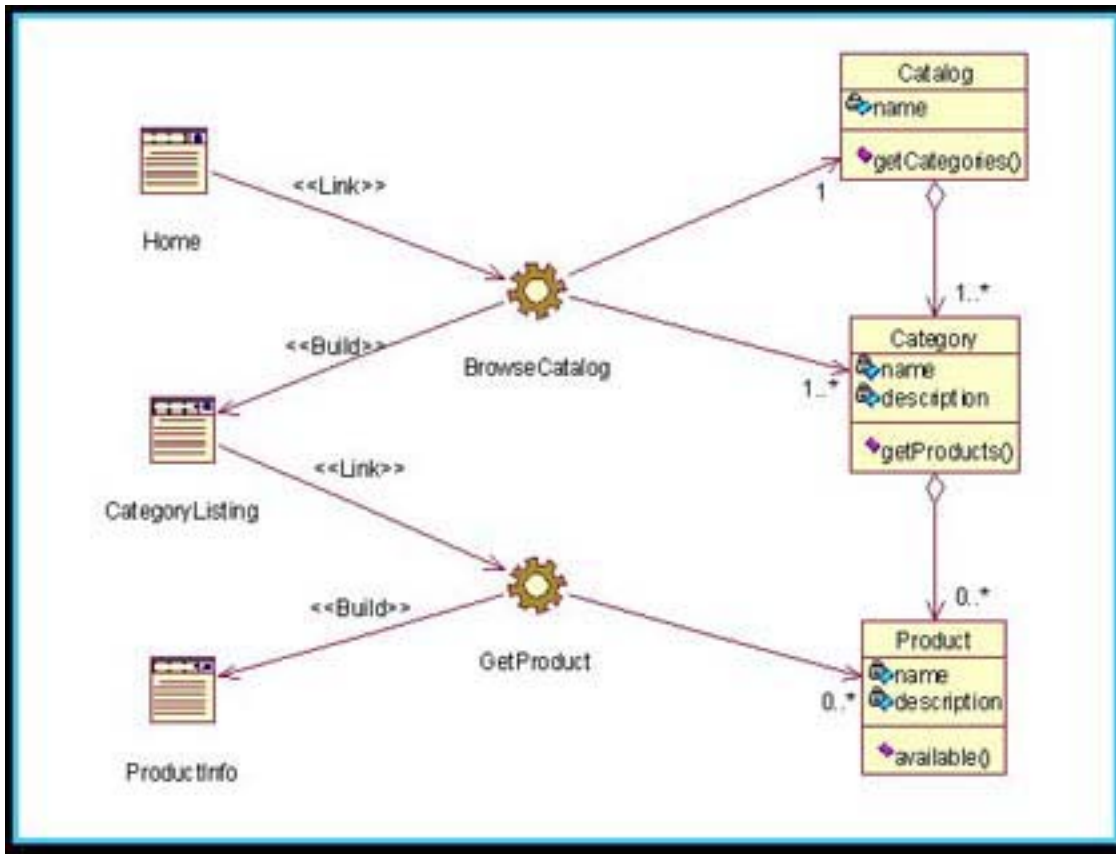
Catalog
name
getCategories()

Home

<<Link>>

1

1..*

<<Build>>

BrowseCatalog

Category
name
description
getProducts()

1..*

CategoryListing

<<Link>>

0..*

<<Build>>

GetProduct

Product
name
description
available()

0..*

ProductInfo